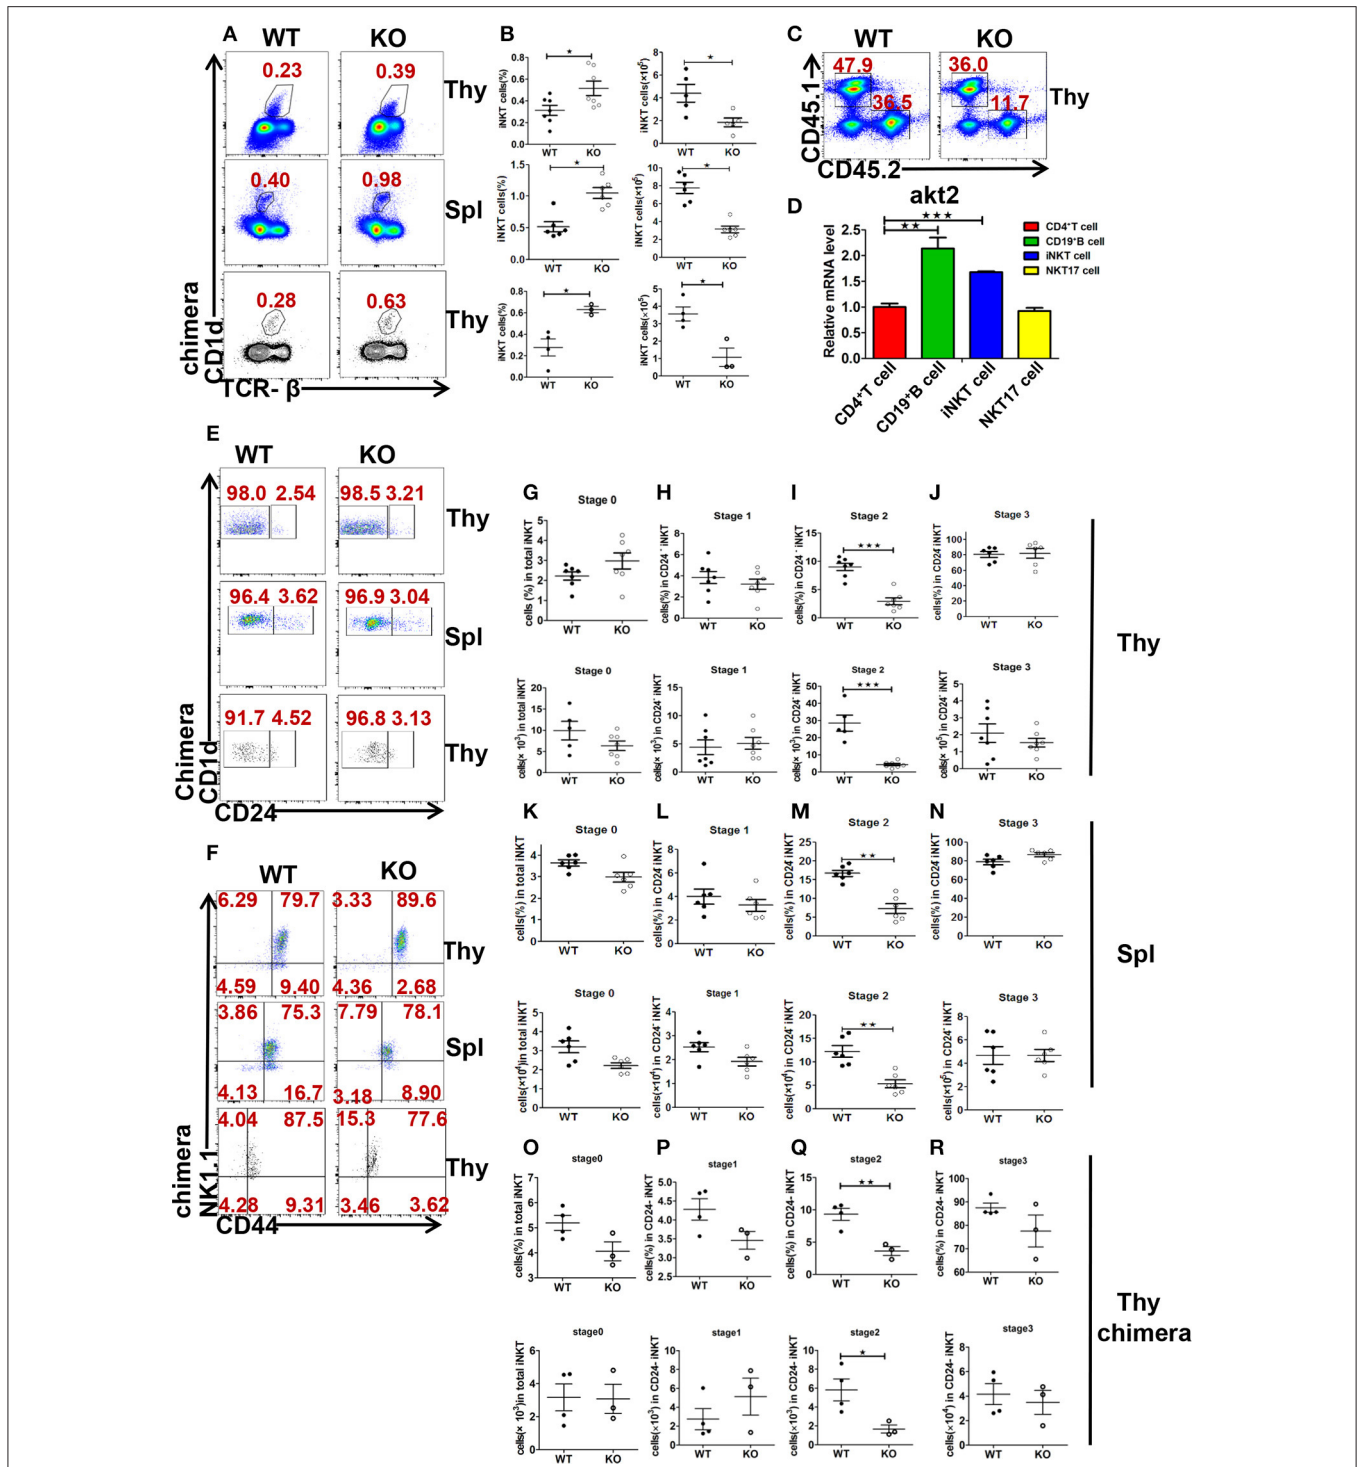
A WT KO
0.23 0.39 Thy
0.40 0.98 Spl
0.28 0.63 Thy
chimera CD1d
TCR- β

B
iNKT cells(%) 0.8 0.6 0.4 0.2 0.0 WT KO *
iNKT cells(×10⁵) 8 6 4 2 0 WT KO *
iNKT cells(%) 1.5 1.0 0.5 0.0 WT KO *
iNKT cells(×10⁵) 10 8 6 4 2 0 WT KO *
iNKT cells(%) 0.8 0.6 0.4 0.2 0.0 WT KO *
iNKT cells(×10⁵) 5 4 3 2 1 0 WT KO *

C WT KO
47.9 36.5 36.0 11.7 Thy
CD45.1
CD45.2

D akt2
Relative mRNA level 2.5 2.0 1.5 1.0 0.5 0.0
** ***
CD4⁺T cell
CD19⁺B cell
iNKT cell
NKT17 cell
CD4⁺T cell CD19⁺B cell iNKT cell NKT17 cell

E WT KO
98.0 2.54 98.5 3.21 Thy
96.4 3.62 96.9 3.04 Spl
91.7 4.52 96.8 3.13 Thy
Chimera CD1d
CD24

F WT KO
6.29 79.7 3.33 89.6
4.59 9.40 4.36 2.68 Thy
3.86 75.3 7.79 78.1
4.13 16.7 3.18 8.90 Spl
4.04 87.5 15.3 77.6
4.28 9.31 3.46 3.62 Thy
chimera NK1.1
CD44

G Stage 0 cells (%) in total iNKT 5 4 3 2 1 0 WT KO
H Stage 1 cells(%) in CD24⁻ iNKT 8 6 4 2 0 WT KO
I Stage 2 cells(%) in CD24⁻ iNKT 15 10 5 0 *** WT KO
J Stage 3 cells(%) in CD24 iNKT 100 80 60 40 20 0 WT KO
Stage 0 cells(× 10³) in total iNKT 20 15 10 5 0 WT KO
Stage 1 cells(× 10³) in CD24⁻ iNKT 15 10 5 0 WT KO
Stage 2 cells(× 10³) in CD24⁻ iNKT 50 40 30 20 10 0 *** WT KO
Stage 3 cells(× 10⁵) in CD24⁻ iNKT 5 4 3 2 1 0 WT KO
Thy

K Stage 0 cells(%) in total iNKT 4 3 2 1 0 WT KO
L Stage 1 cells(%) in CD24 iNKT 8 6 4 2 0 WT KO
M Stage 2 cells(%) in CD24 iNKT 25 20 15 10 5 0 ** WT KO
N Stage 3 cells(%) in CD24 iNKT 100 80 60 40 20 0 WT KO
Stage 0 cells(×10⁴) in total iNKT 5 4 3 2 1 0 WT KO
Stage 1 cells(×10⁴) in CD24⁻ iNKT 4 3 2 1 0 WT KO
Stage 2 cells(×10⁴) in CD24⁻ iNKT 20 15 10 5 0 ** WT KO
Stage 3 cells(×10⁶) in CD24⁻ iNKT 8 6 4 2 0 WT KO
Spl

O stage0 cells(%) in total iNKT 7 6 5 4 3 WT KO
P stage1 cells(%) in CD24- iNKT 5.0 4.5 4.0 3.5 3.0 2.5 WT KO
Q stage2 cells(%) in CD24- iNKT 15 10 5 0 ** WT KO
R stage3 cells(%) in CD24- iNKT 100 90 80 70 60 WT KO
stage0 cells(× 10³) in total iNKT 6 4 2 0 WT KO
stage1 cells(×10³) in CD24- iNKT 10 8 6 4 2 0 WT KO
stage2 cells(×10³) in CD24- iNKT 10 8 6 4 2 0 * WT KO
stage3 cells(×10⁴) in CD24- iNKT 8 6 4 2 0 WT KO
Thy chimera